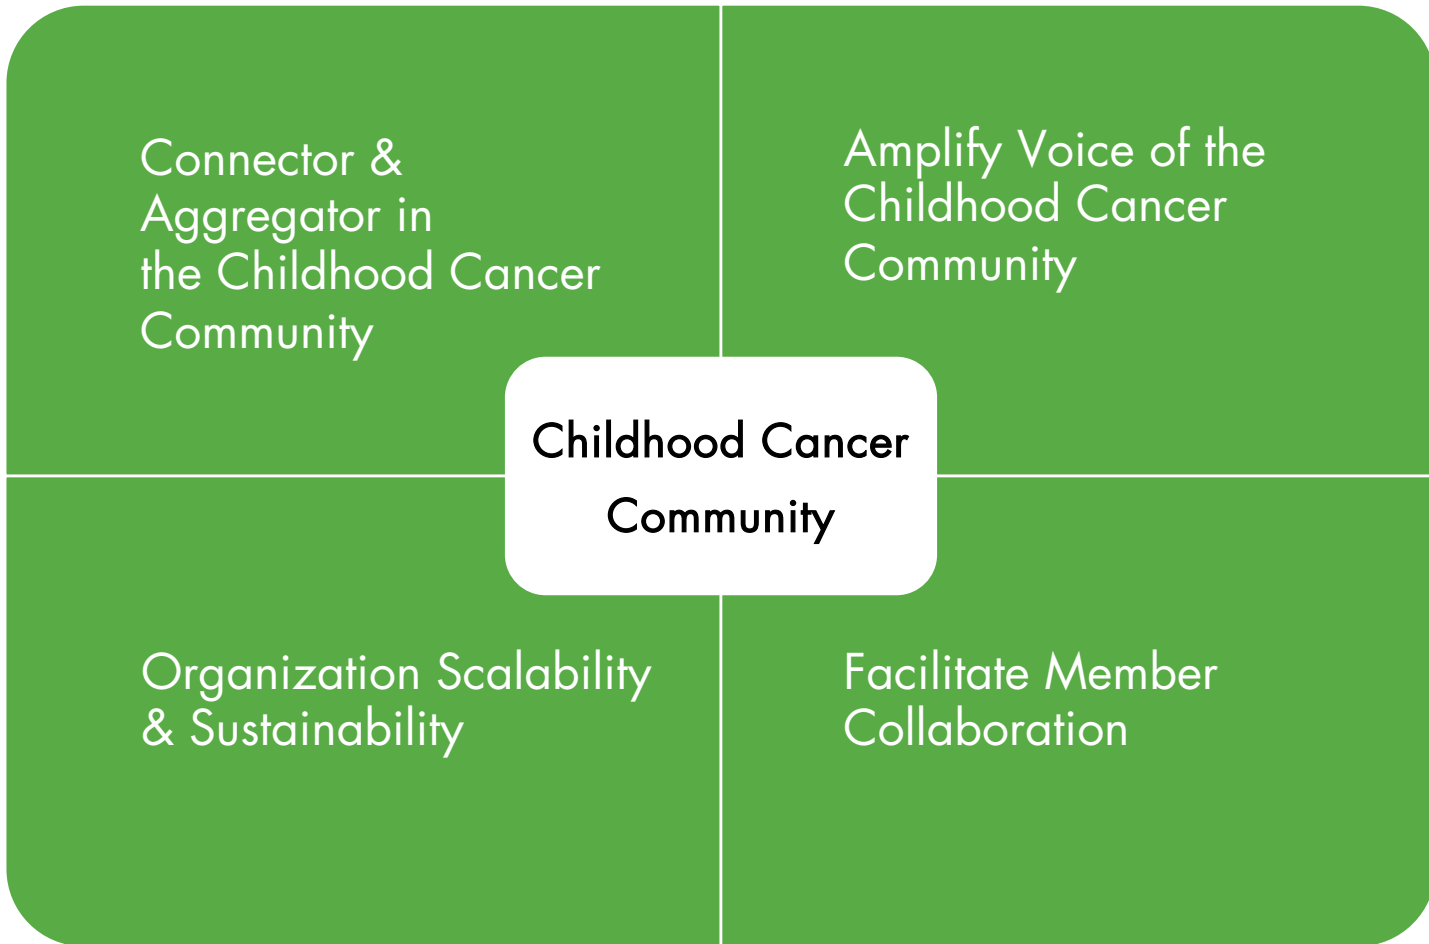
Connector & Aggregator in the Childhood Cancer Community

Amplify Voice of the Childhood Cancer Community

Childhood Cancer Community

Organization Scalability & Sustainability

Facilitate Member Collaboration